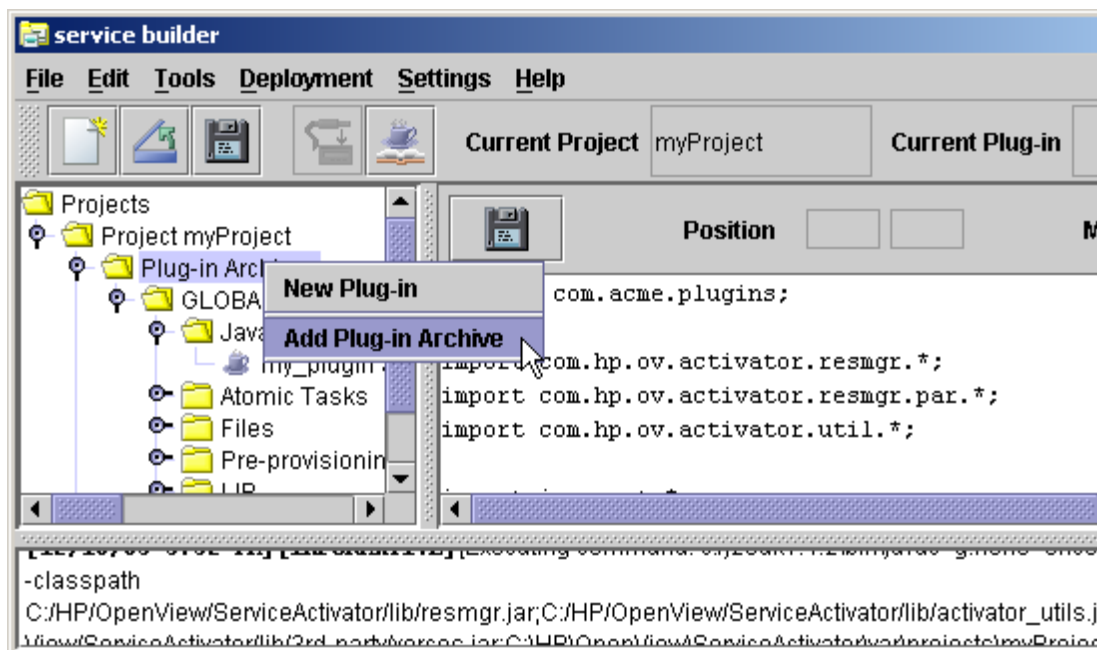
service builder

File Edit Tools Deployment Settings Help

Current Project myProject Current Plug-in

Projects
Project myProject
Plug-in Archi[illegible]
GLOBA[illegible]
Java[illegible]
my_plugin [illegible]
Atomic Tasks
Files
Pre-provisionin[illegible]
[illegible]

New Plug-in
Add Plug-in Archive

Position

M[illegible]

com.acme.plugins;

import com.hp.ov.activator.resmgr.*;
import com.hp.ov.activator.resmgr.par.*;
import com.hp.ov.activator.util.*;

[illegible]
-classpath
C:/HP/OpenView/ServiceActivator/lib/resmgr.jar;C:/HP/OpenView/ServiceActivator/lib/activator_utils.j
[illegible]